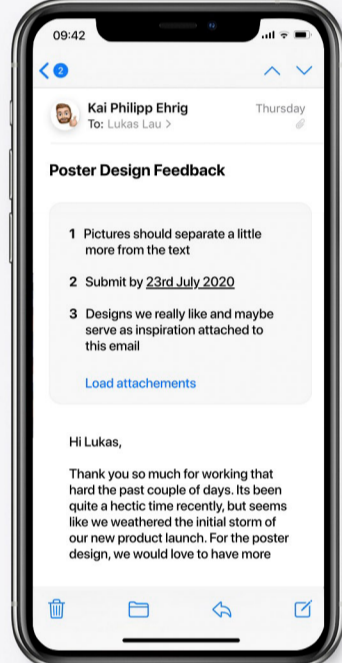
09:42

2

Kai Philipp Ehrig
To: Lukas Lau >

Thursday

Poster Design Feedback

1 Pictures should separate a little more from the text

2 Submit by 23rd July 2020

3 Designs we really like and maybe serve as inspiration attached to this email

Load attachements

Hi Lukas,

Thank you so much for working that hard the past couple of days. Its been quite a hectic time recently, but seems like we weathered the initial storm of our new product launch. For the poster design, we would love to have more